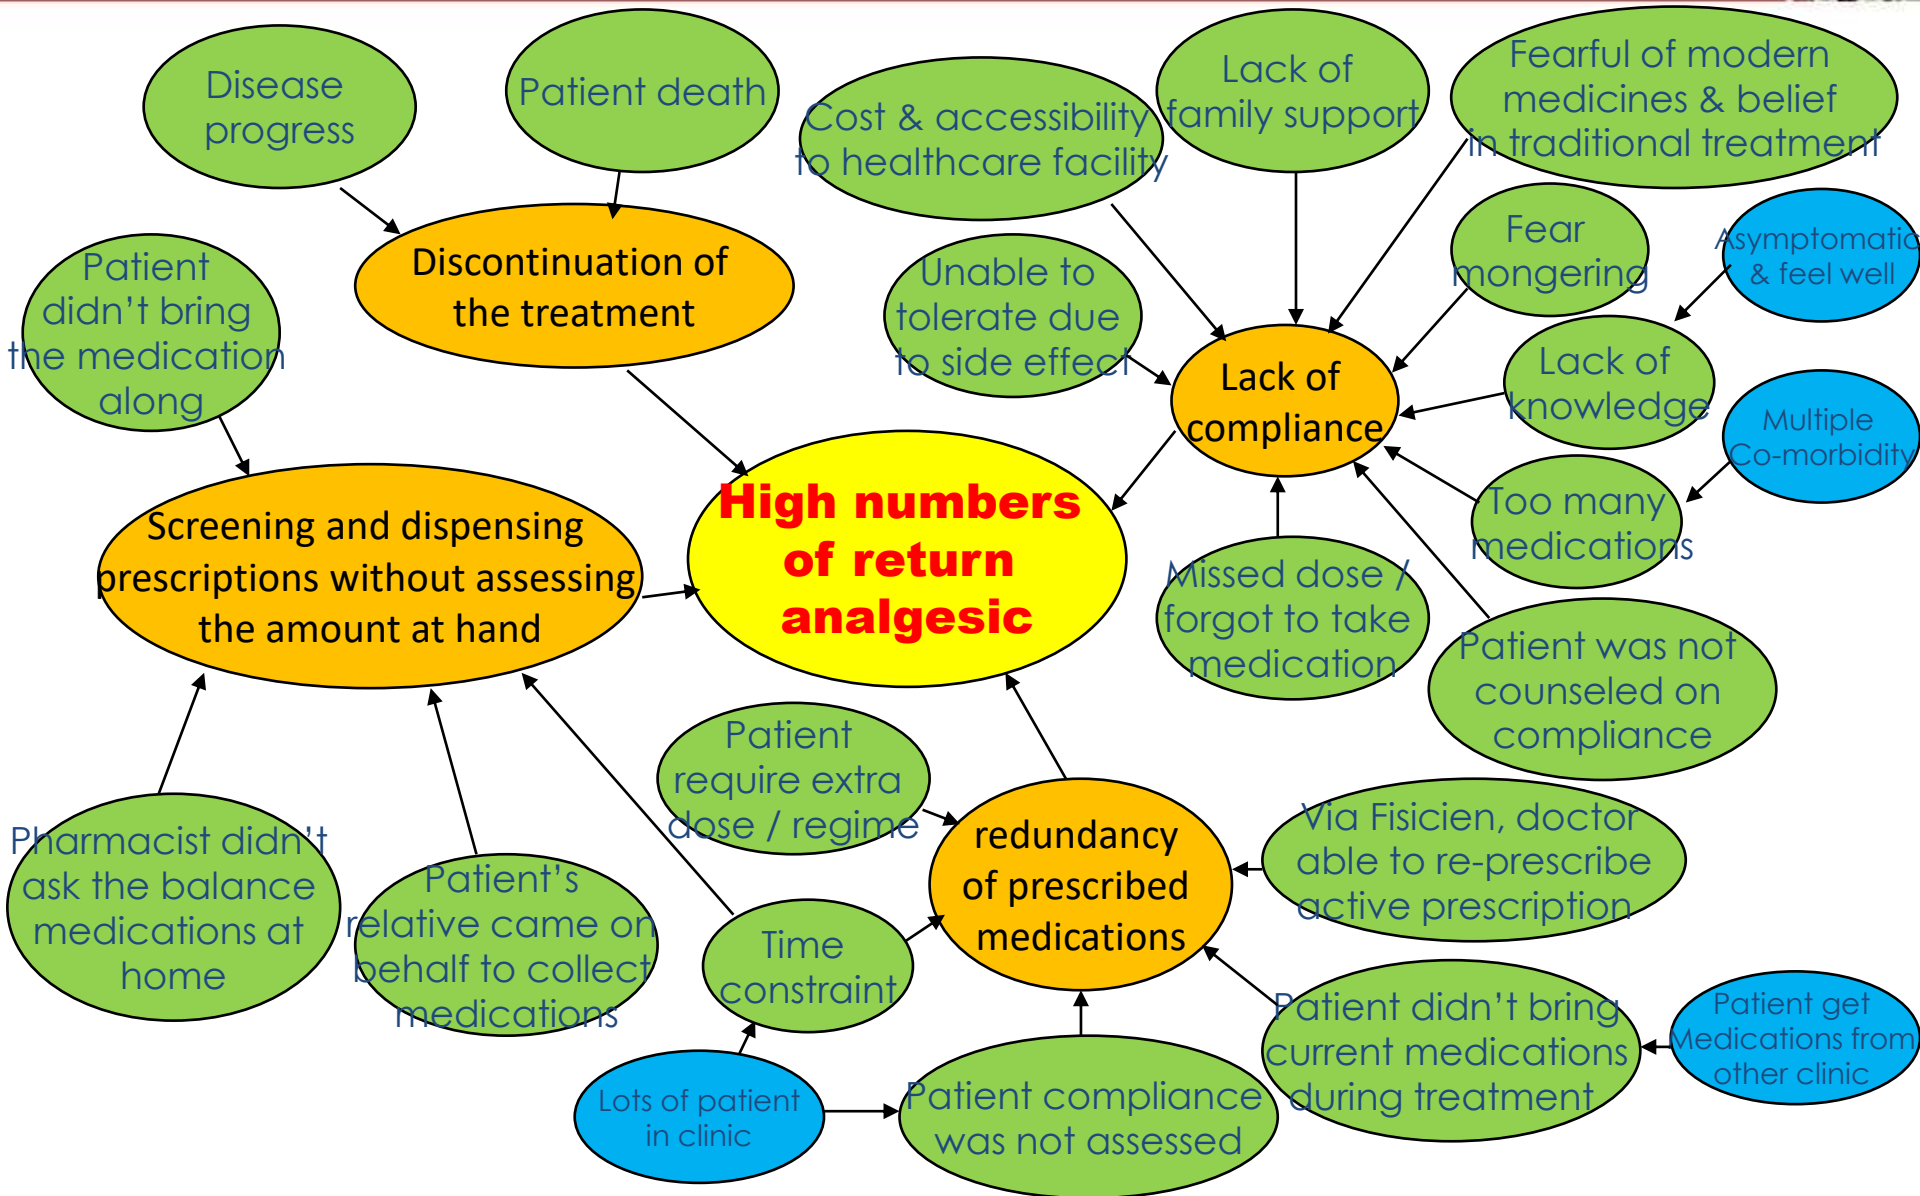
Disease progress

Patient death

Cost & accessibility to healthcare facility

Lack of family support

Fearful of modern medicines & belief in traditional treatment

Discontinuation of the treatment

Patient didn't bring the medication along

Unable to tolerate due to side effect

Fear mongering

Asymptomatic & feel well

Lack of compliance

Lack of knowledge

Multiple Co-morbidity

High numbers of return analgesic

Screening and dispensing prescriptions without assessing the amount at hand

Too many medications

Missed dose / forgot to take medication

Patient was not counseled on compliance

Patient require extra dose / regime

redundancy of prescribed medications

Via Fisicien, doctor able to re-prescribe active prescription

Pharmacist didn't ask the balance medications at home

Patient's relative came on behalf to collect medications

Time constraint

Patient didn't bring current medications during treatment

Patient get Medications from other clinic

Lots of patient in clinic

Patient compliance was not assessed